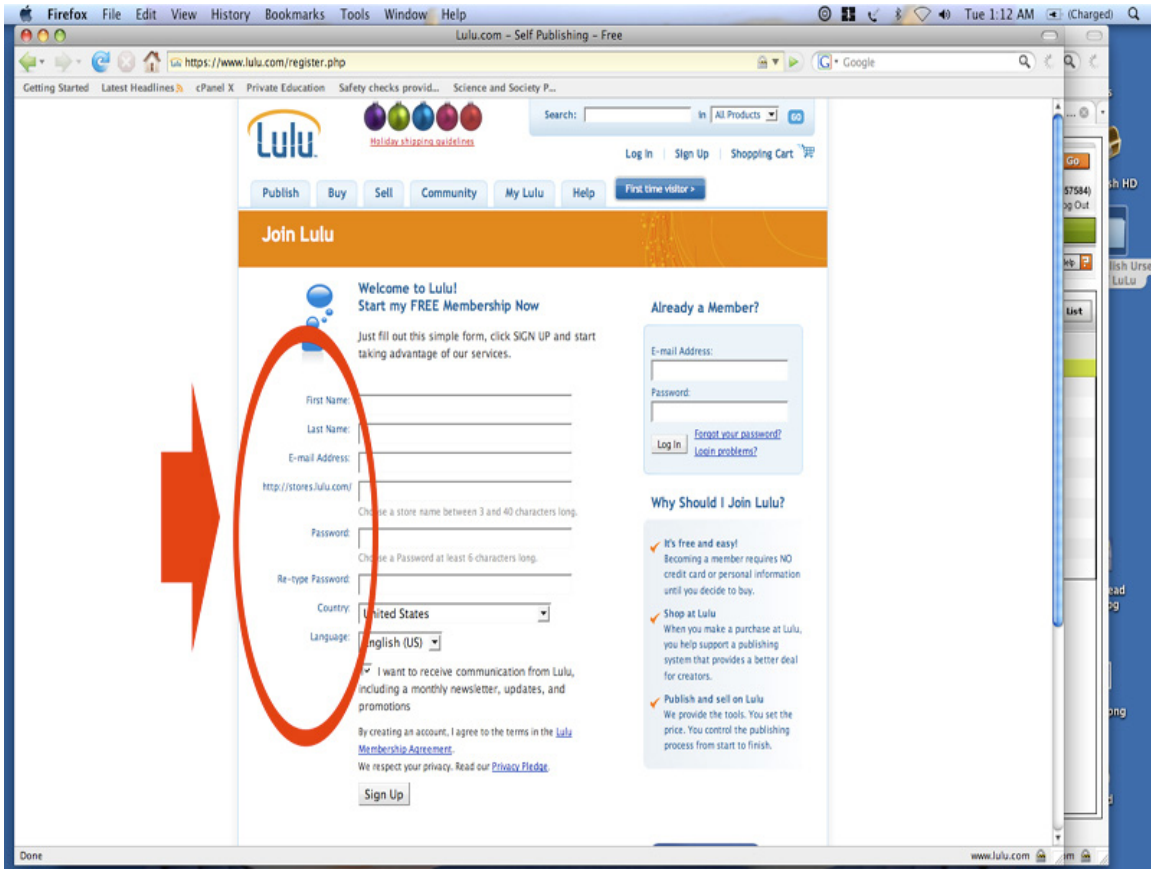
Firefox File Edit View History Bookmarks Tools Window Help

Tue 1:12 AM (Charged)

Lulu.com – Self Publishing – Free

https://www.lulu.com/register.php

Google

Getting Started Latest Headlines cPanel X Private Education Safety checks provid... Science and Society P...

Lulu

Holiday shipping guidelines

Search: in All Products GO

Log In | Sign Up | Shopping Cart

Publish Buy Sell Community My Lulu Help First time visitor »

Join Lulu

Welcome to Lulu!
Start my FREE Membership Now

Just fill out this simple form, click SIGN UP and start taking advantage of our services.

First Name:

Last Name:

E-mail Address:

http://stores.lulu.com/

Choose a store name between 3 and 40 characters long.

Password:

Choose a Password at least 6 characters long.

Re-type Password:

Country: United States

Language: English (US)

I want to receive communication from Lulu, including a monthly newsletter, updates, and promotions

By creating an account, I agree to the terms in the Lulu Membership Agreement.

We respect your privacy. Read our Privacy Pledge.

Sign Up

Already a Member?

E-mail Address:

Password:

Log In Forgot your password? Login problems?

Why Should I Join Lulu?

It's free and easy!
Becoming a member requires NO credit card or personal information until you decide to buy.

Shop at Lulu
When you make a purchase at Lulu, you help support a publishing system that provides a better deal for creators.

Publish and sell on Lulu
We provide the tools. You set the price. You control the publishing process from start to finish.

Go
sh HD
57584)
og Out
elp
lish Urse
LuLu
List
ead
og
ong

Done

www.lulu.com